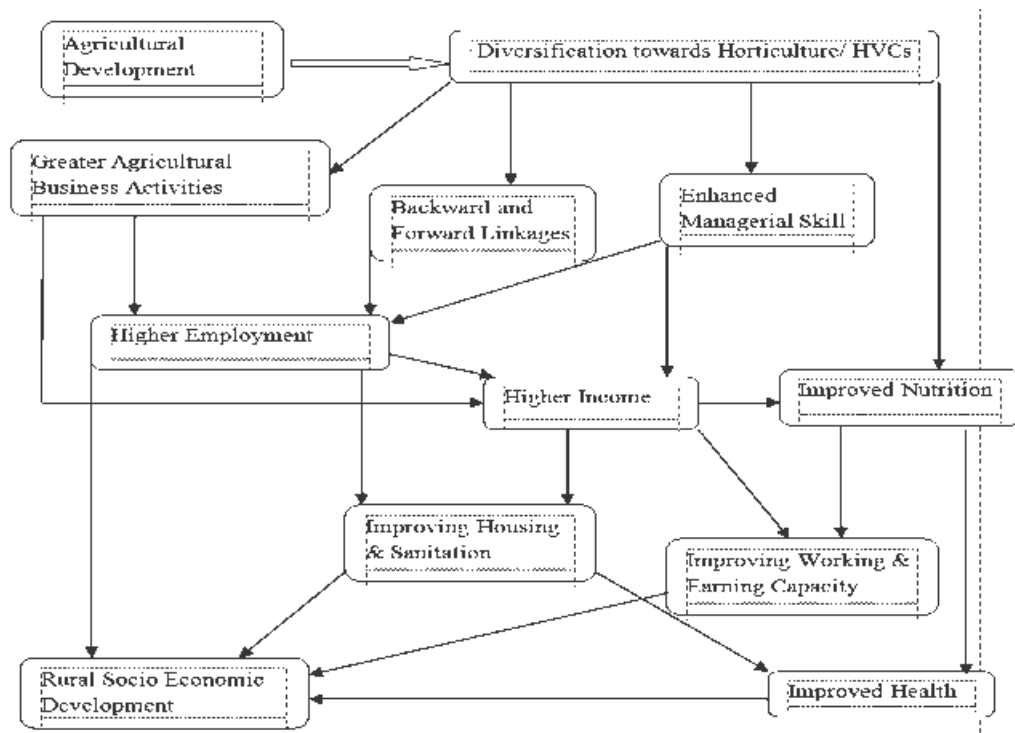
Agricultural Development

Diversification towards Horticulture/ HVCs

Greater Agricultural Business Activities

Backward and Forward Linkages

Enhanced Managerial Skill

Higher Employment

Higher Income

Improved Nutrition

Improving Housing & Sanitation

Improving Working & Earning Capacity

Rural Socio Economic Development

Improved Health